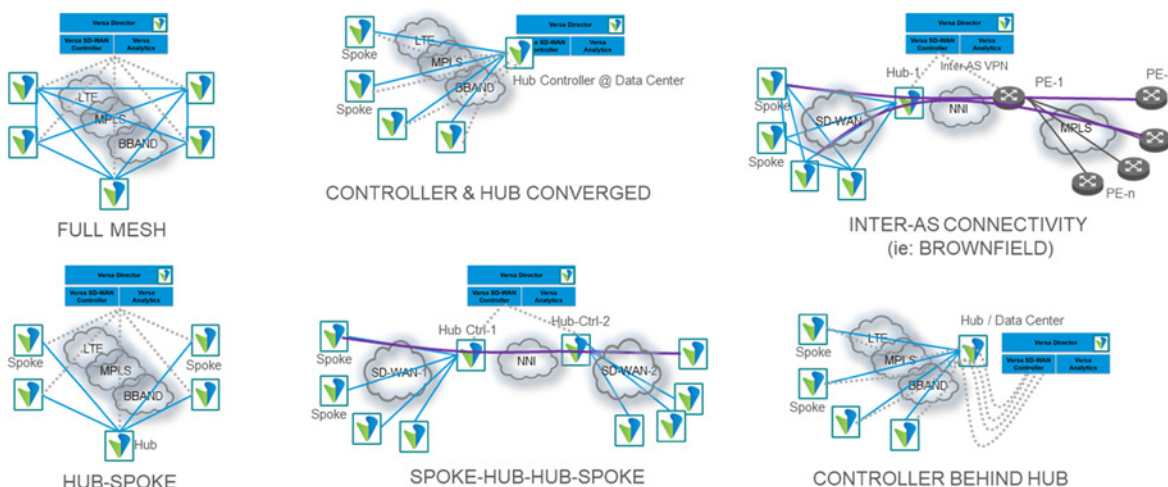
Versa Director
Versa SD-WAN Controller
Versa Analytics
LTE
MPLS
BBAND
FULL MESH

Spoke
Spoke
LTE
MPLS
BBAND
Versa Director
Versa SD-WAN Controller
Versa Analytics
Hub Controller @ Data Center
CONTROLLER & HUB CONVERGED

Versa Director
Versa SD-WAN Controller
Versa Analytics
Hub-1
Inter-AS VPN
PE-1
PE-
Spoke
Spoke
SD-WAN
NNI
MPLS
PE-n
INTER-AS CONNECTIVITY
(ie: BROWNFIELD)

Versa Director
Versa SD-WAN Controller
Versa Analytics
Spoke
Spoke
LTE
MPLS
BBAND
Hub
HUB-SPOKE

Versa Director
Versa SD-WAN Controller
Versa Analytics
Hub Ctrl-1
Hub-Ctrl-2
Spoke
Spoke
SD-WAN-1
NNI
SD-WAN-2
SPOKE-HUB-HUB-SPOKE

Spoke
Spoke
LTE
MPLS
BBAND
Hub / Data Center
Versa Director
Versa SD-WAN Controller
Versa Analytics
CONTROLLER BEHIND HUB